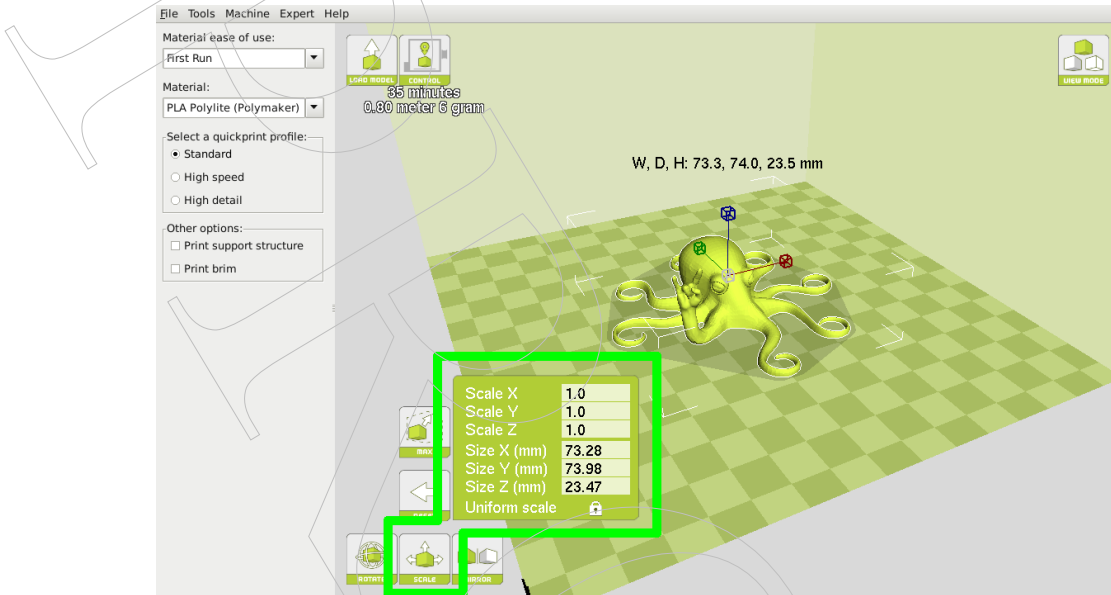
File Tools Machine Expert Help

Material ease of use:
First Run

Material:
PLA Polylite (Polymaker)

Select a quickprint profile:
Standard
High speed
High detail

Other options:
Print support structure
Print brim

LOAD MODEL
CONTROL
35 minutes
0.80 meter 6 gram

VIEW MODE

W, D, H: 73.3, 74.0, 23.5 mm

| Scale X | 1.0 |
|---|---|
| Scale Y | 1.0 |
| Scale Z | 1.0 |
| Size X (mm) | 73.28 |
| Size Y (mm) | 73.98 |
| Size Z (mm) | 23.47 |

Uniform scale

MAX
RESET
ROTATE
SCALE
MIRROR